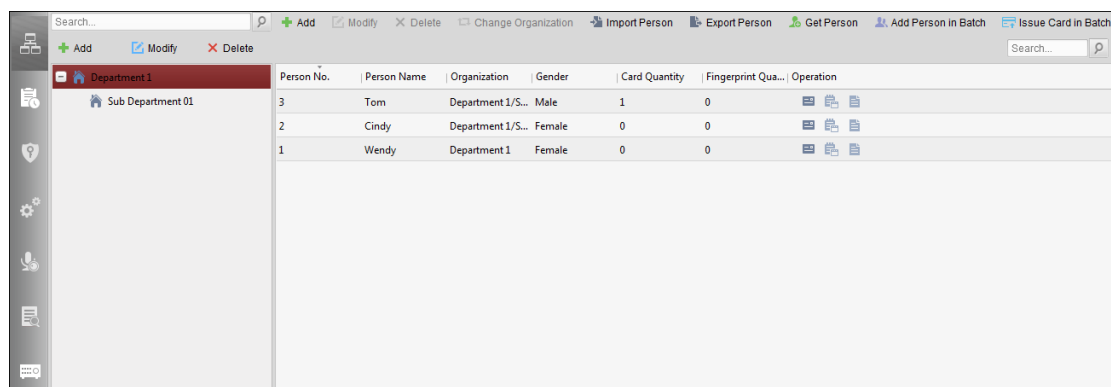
Search...

Add Modify Delete

Department 1
Sub Department 01

Add Modify Delete Change Organization Import Person Export Person Get Person Add Person in Batch Issue Card in Batch

Search...

| Person No. | Person Name | Organization | Gender | Card Quantity | Fingerprint Qua... | Operation |
|---|---|---|---|---|---|---|
| 3 | Tom | Department 1/S... | Male | 1 | 0 | |
| 2 | Cindy | Department 1/S... | Female | 0 | 0 | |
| 1 | Wendy | Department 1 | Female | 0 | 0 | |